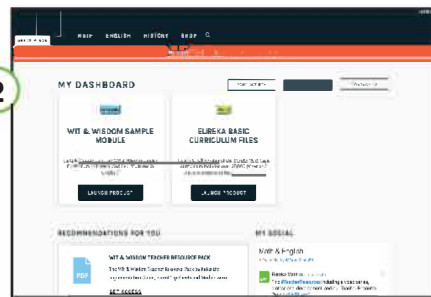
MATH ENGLISH HISTORY SHOP

2

MY DASHBOARD

WIT & WISDOM SAMPLE MODULE

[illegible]

LAUNCH PRODUCT

EUREKA BASIC CURRICULUM FILES

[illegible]

LAUNCH PRODUCT

RECOMMENDATIONS FOR YOU

PDF

WIT & WISDOM TEACHER RESOURCE PACK

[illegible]

GET ACCESS

MY SOCIAL

Math & English

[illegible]